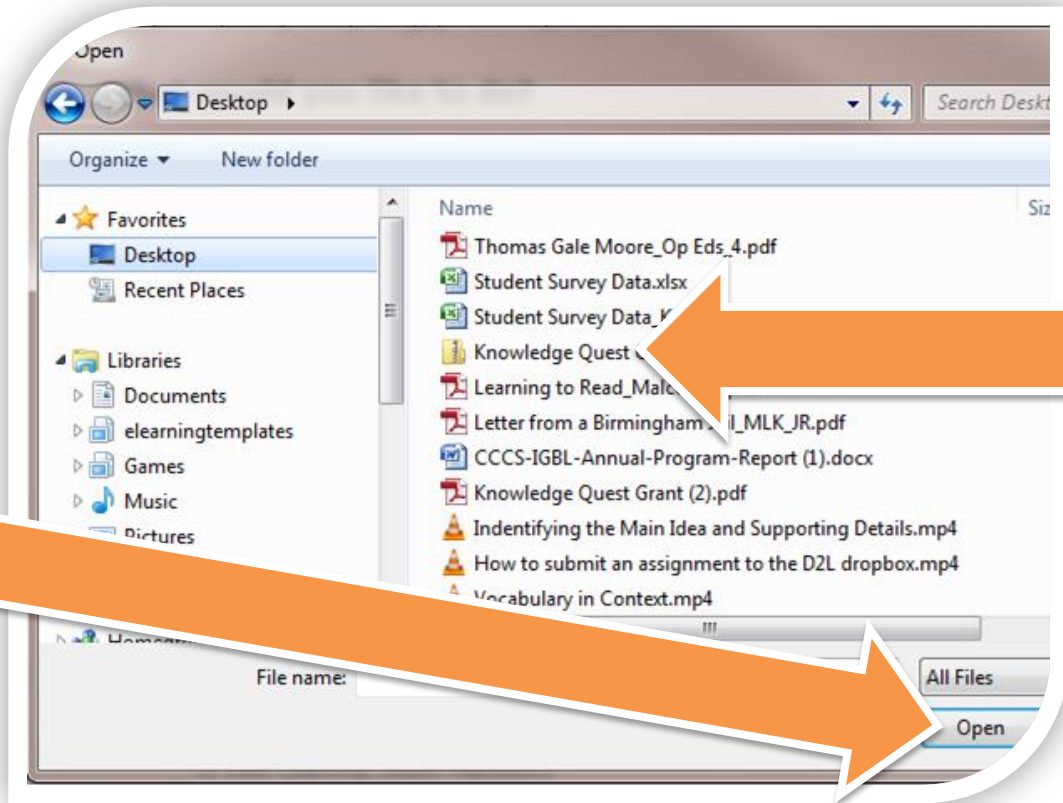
Open

Desktop ▸

Search Deskt

Organize ▾ New folder

Favorites
Desktop
Recent Places

Libraries
Documents
elearningtemplates
Games
Music
Pictures

Homegr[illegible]

Name
Siz

Thomas Gale Moore_Op Eds_4.pdf
Student Survey Data.xlsx
Student Survey Data_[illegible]
Knowledge Quest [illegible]
Learning to Read_Malc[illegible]
Letter from a Birmingham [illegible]l_MLK_JR.pdf
CCCS-IGBL-Annual-Program-Report (1).docx
Knowledge Quest Grant (2).pdf
Indentifying the Main Idea and Supporting Details.mp4
How to submit an assignment to the D2L dropbox.mp4
Vocabulary in Context.mp4

File name:

All Files

Open